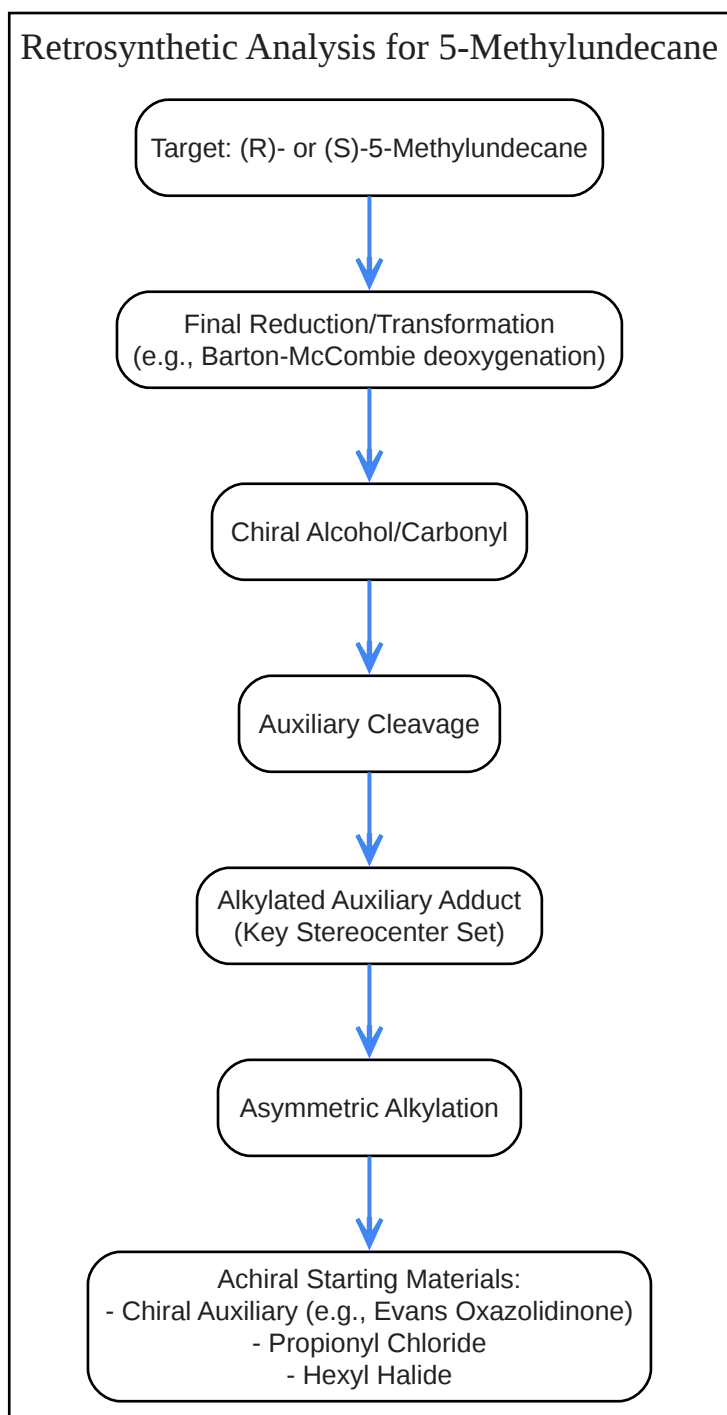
Retrosynthetic Analysis for 5-Methylundecane

Target: (R)- or (S)-5-Methylundecane

Final Reduction/Transformation
(e.g., Barton-McCombie deoxygenation)

Chiral Alcohol/Carbonyl

Auxiliary Cleavage

Alkylated Auxiliary Adduct
(Key Stereocenter Set)

Asymmetric Alkylation

Achiral Starting Materials:
- Chiral Auxiliary (e.g., Evans Oxazolidinone)
- Propionyl Chloride
- Hexyl Halide